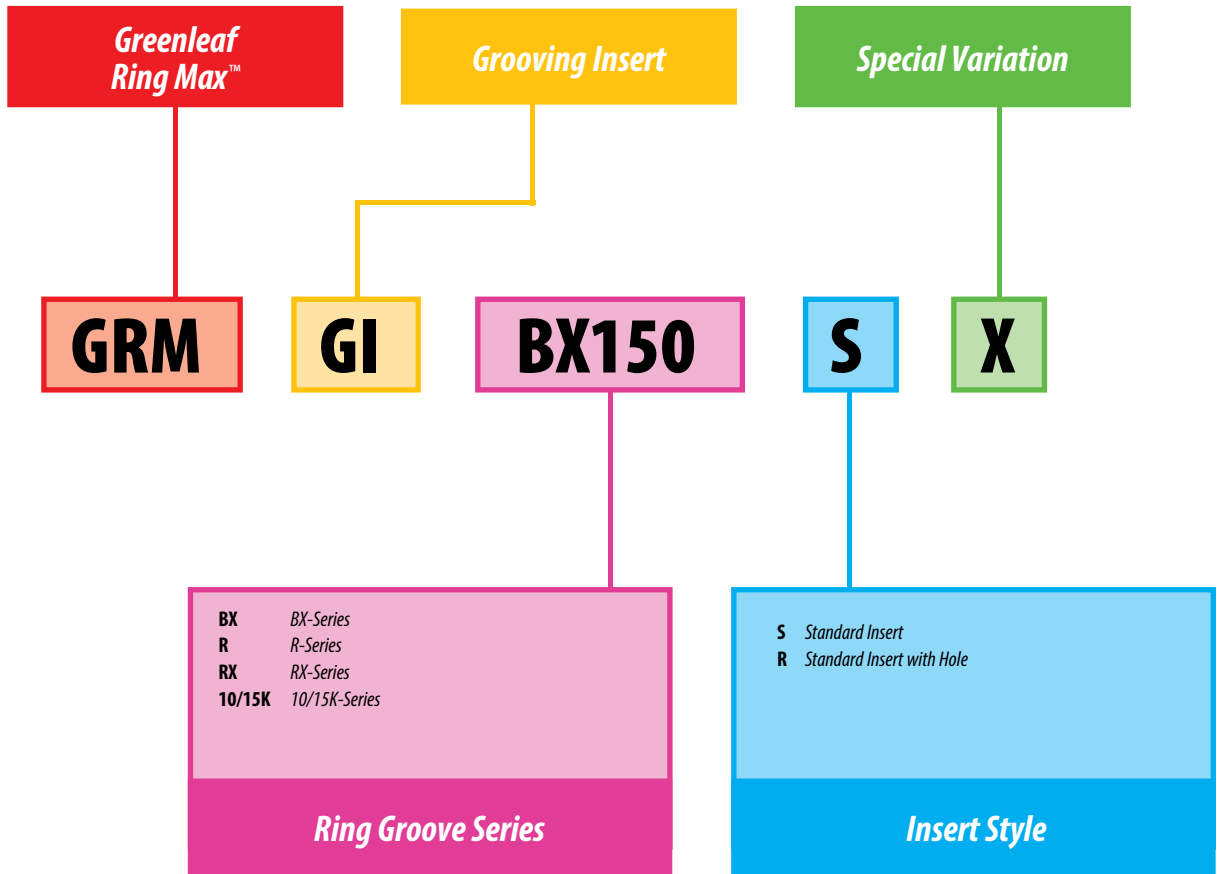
Greenleaf Ring Max™

Grooving Insert

Special Variation

GRM

GI

BX150

S

X

BX BX-Series
R R-Series
RX RX-Series
10/15K 10/15K-Series

Ring Groove Series

S Standard Insert
R Standard Insert with Hole

Insert Style